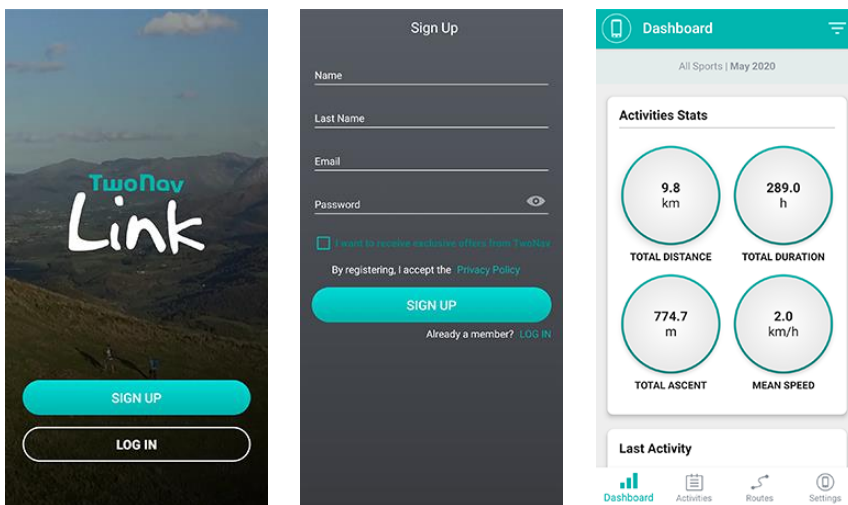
TwoNav
Link

SIGN UP

LOG IN

Sign Up

Name

Last Name

Email

Password

I want to receive exclusive offers from TwoNav

By registering, I accept the Privacy Policy

SIGN UP

Already a member? LOG IN

Dashboard

All Sports | May 2020

Activities Stats

9.8
km
TOTAL DISTANCE

289.0
h
TOTAL DURATION

774.7
m
TOTAL ASCENT

2.0
km/h
MEAN SPEED

Last Activity

Dashboard
Activities
Routes
Settings